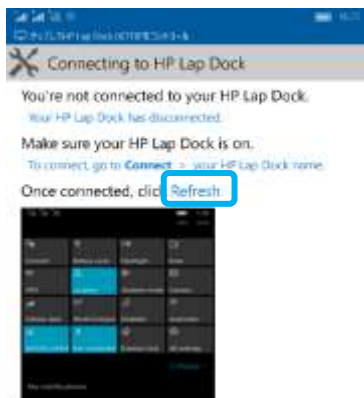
Connecting to HP Lap Dock

You're not connected to your HP Lap Dock.

Your HP Lap Dock has disconnected.

Make sure your HP Lap Dock is on.

To connect, go to Connect > your HP Lap Dock name.

Once connected, click Refresh.